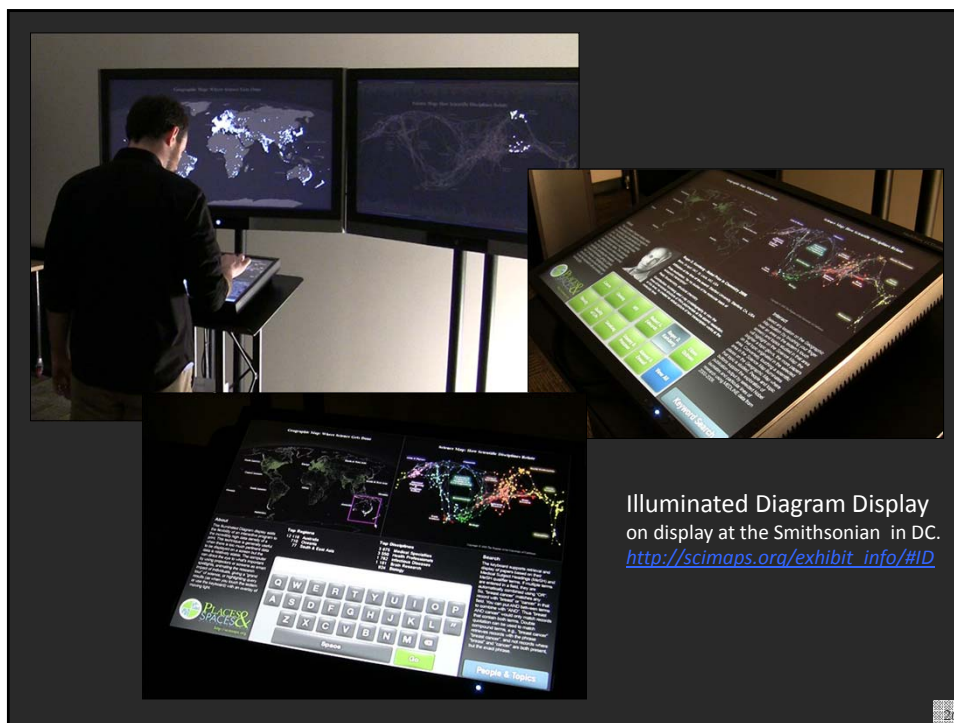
Illuminated Diagram Display
on display at the Smithsonian in DC.
http://scimaps.org/exhibit_info/#ID

Geographic Map: Where Science Gets Done

Science Map: How Scientific Disciplines Relate

About

Top Regions

Top Disciplines

Search

Q W E R T Y U I O P
A S D F G H J K L
Z X C V B N M
Space
OK

People & Topics

Keyword Search

PLACES & SPACES